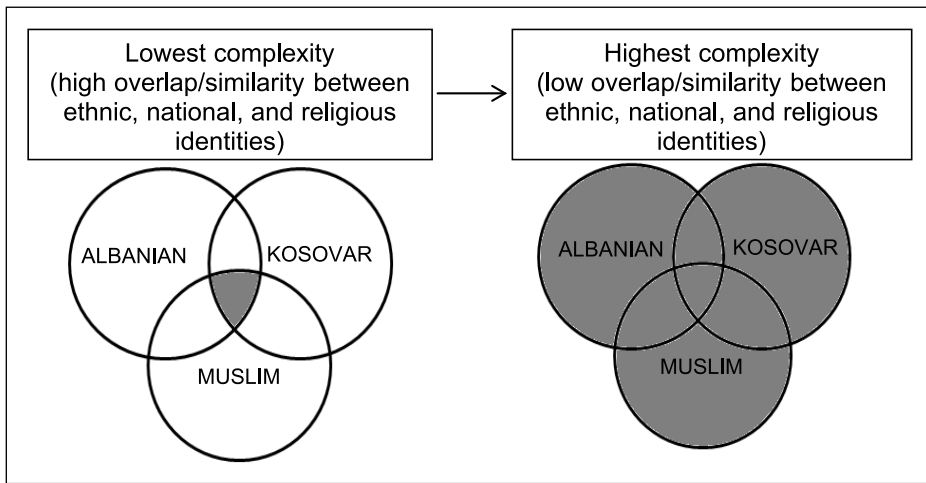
Lowest complexity (high overlap/similarity between ethnic, national, and religious identities)

ALBANIAN

KOSOVAR

MUSLIM

Highest complexity (low overlap/similarity between ethnic, national, and religious identities)

ALBANIAN

KOSOVAR

MUSLIM